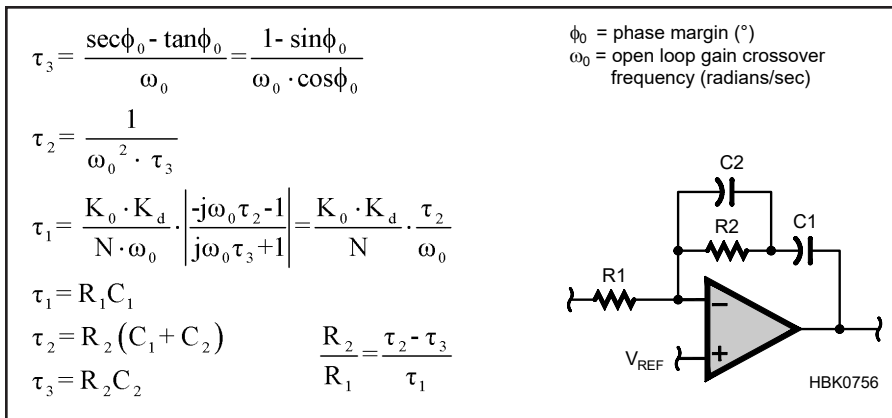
$\tau_3 = \frac{\sec\phi_0 - \tan\phi_0}{\omega_0} = \frac{1-\sin\phi_0}{\omega_0 \cdot \cos\phi_0}$

$\tau_2 = \frac{1}{\omega_0{}^2 \cdot \tau_3}$

$\tau_1 = \frac{K_0 \cdot K_d}{N \cdot \omega_0} \cdot \left|\frac{-j\omega_0\tau_2 - 1}{j\omega_0\tau_3 + 1}\right| = \frac{K_0 \cdot K_d}{N} \cdot \frac{\tau_2}{\omega_0}$

$\tau_1 = R_1 C_1$

$\tau_2 = R_2 (C_1 + C_2)$

$\tau_3 = R_2 C_2$

$\frac{R_2}{R_1} = \frac{\tau_2 - \tau_3}{\tau_1}$

$\phi_0$ = phase margin (°)
$\omega_0$ = open loop gain crossover frequency (radians/sec)

C2
R2
C1
R1
−
+
$V_{REF}$
HBK0756